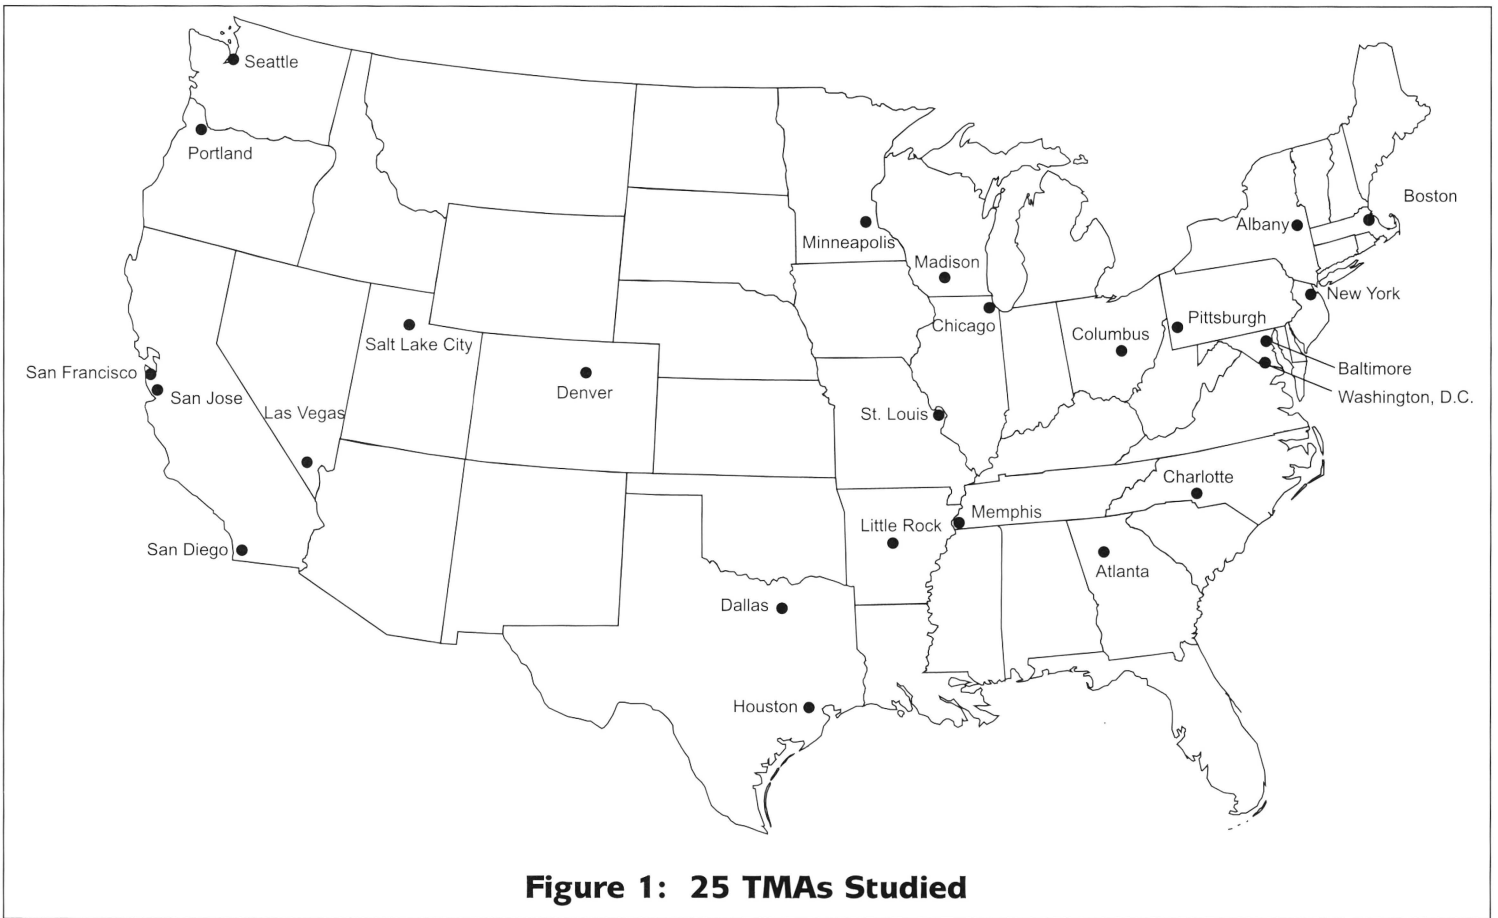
Seattle
Portland
Boston
Albany
Minneapolis
Madison
New York
Chicago
Pittsburgh
Columbus
Salt Lake City
Baltimore
Washington, D.C.
San Francisco
San Jose
Denver
Las Vegas
St. Louis
Charlotte
Memphis
Little Rock
Atlanta
San Diego
Dallas
Houston

**Figure 1: 25 TMAs Studied**